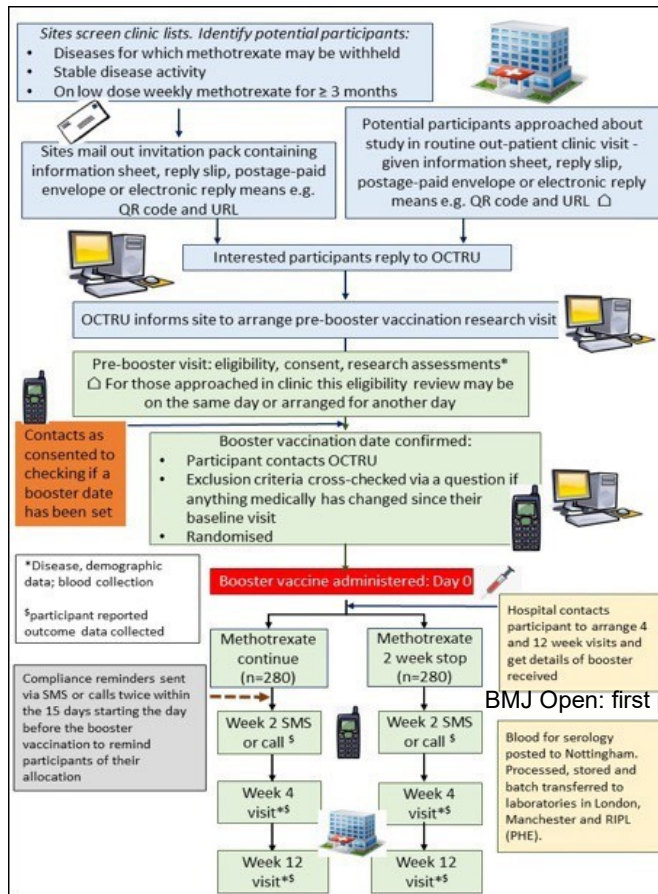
Sites screen clinic lists. Identify potential participants:
- Diseases for which methotrexate may be withheld
- Stable disease activity
- On low dose weekly methotrexate for ≥ 3 months

Sites mail out invitation pack containing information sheet, reply slip, postage-paid envelope or electronic reply means e.g. QR code and URL

Potential participants approached about study in routine out-patient clinic visit - given information sheet, reply slip, postage-paid envelope or electronic reply means e.g. QR code and URL ⌂

Interested participants reply to OCTRU

OCTRU informs site to arrange pre-booster vaccination research visit

Pre-booster visit: eligibility, consent, research assessments*
⌂ For those approached in clinic this eligibility review may be on the same day or arranged for another day

Contacts as consented to checking if a booster date has been set

Booster vaccination date confirmed:
- Participant contacts OCTRU
- Exclusion criteria cross-checked via a question if anything medically has changed since their baseline visit
- Randomised

*Disease, demographic data; blood collection

$participant reported outcome data collected

Booster vaccine administered: Day 0

Hospital contacts participant to arrange 4 and 12 week visits and get details of booster received

Methotrexate continue (n=280)

Methotrexate 2 week stop (n=280)

Compliance reminders sent via SMS or calls twice within the 15 days starting the day before the booster vaccination to remind participants of their allocation

BMJ Open: first

Week 2 SMS or call $

Week 2 SMS or call $

Blood for serology posted to Nottingham. Processed, stored and batch transferred to laboratories in London, Manchester and RIPL (PHE).

Week 4 visit*$

Week 4 visit*$

Week 12 visit*$

Week 12 visit*$